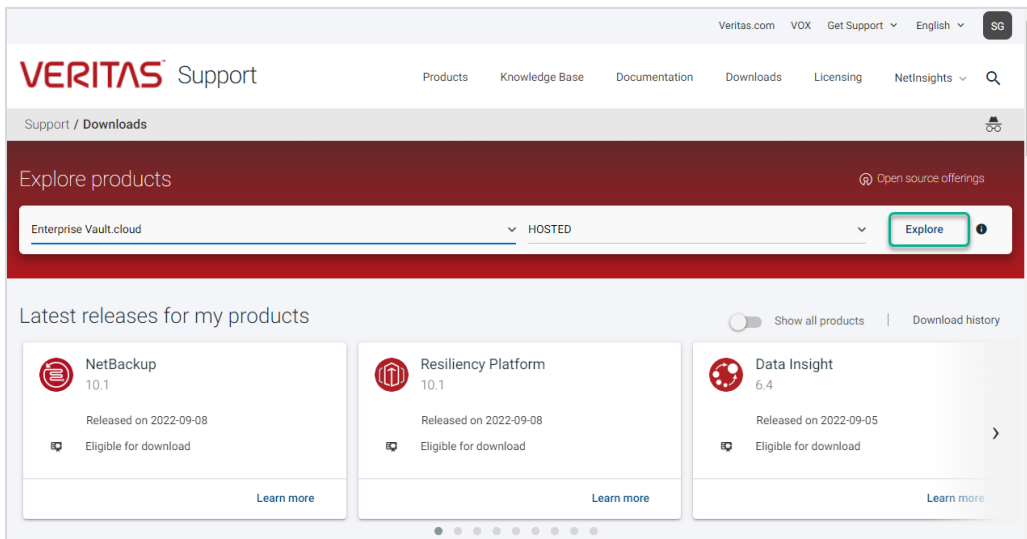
Veritas.com VOX Get Support English SG

VERITAS Support

Products Knowledge Base Documentation Downloads Licensing NetInsights

Support / Downloads

Explore products

Open source offerings

Enterprise Vault.cloud HOSTED Explore

Latest releases for my products

Show all products | Download history

NetBackup
10.1
Released on 2022-09-08
Eligible for download
Learn more

Resiliency Platform
10.1
Released on 2022-09-08
Eligible for download
Learn more

Data Insight
6.4
Released on 2022-09-05
Eligible for download
Learn more